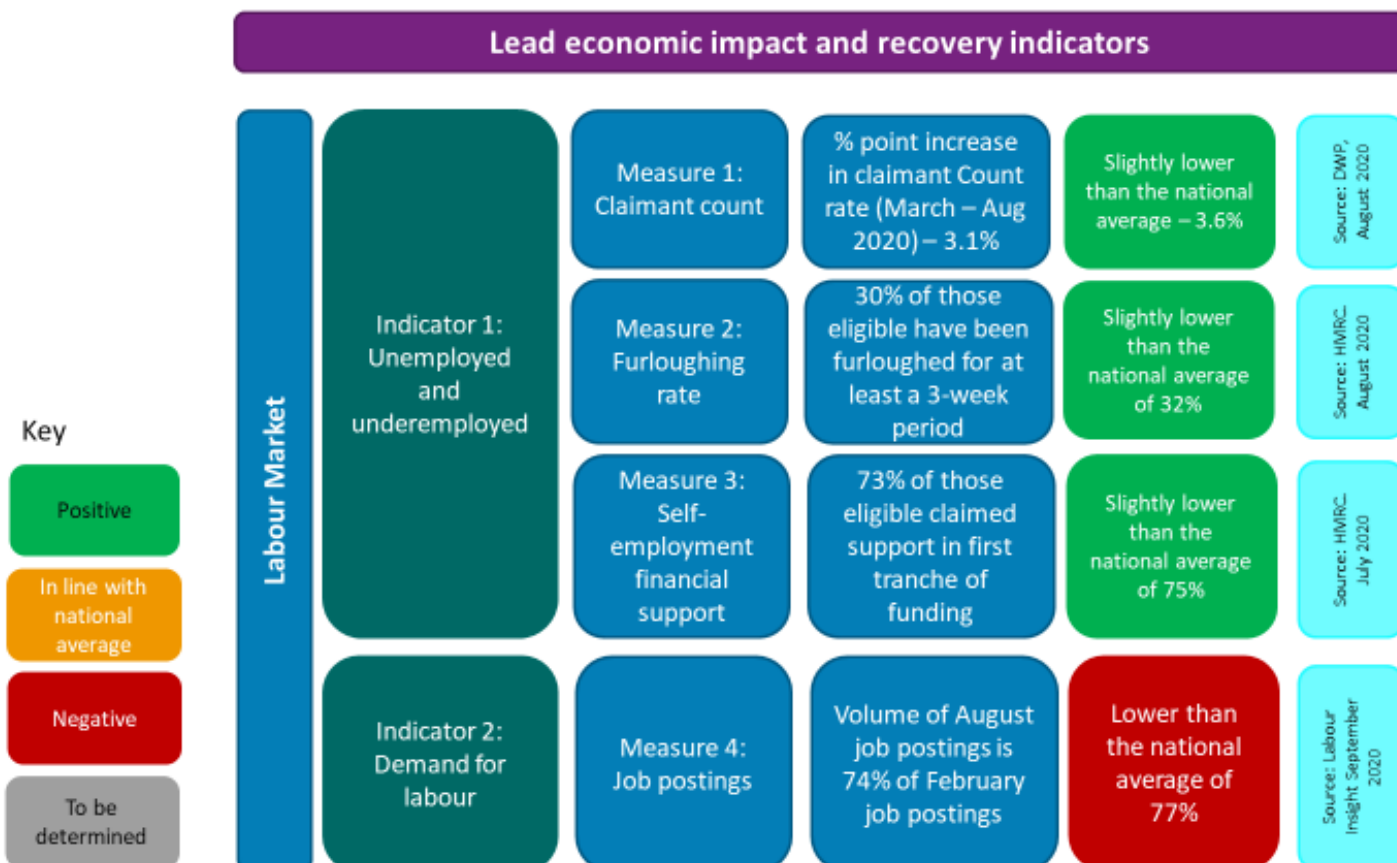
Lead economic impact and recovery indicators

Key

Positive

In line with national average

Negative

To be determined

Labour Market

Indicator 1: Unemployed and underemployed

Measure 1: Claimant count

% point increase in claimant Count rate (March – Aug 2020) – 3.1%

Slightly lower than the national average – 3.6%

Source: DWP, August 2020

Measure 2: Furloughing rate

30% of those eligible have been furloughed for at least a 3-week period

Slightly lower than the national average of 32%

Source: HMRC, August 2020

Measure 3: Self-employment financial support

73% of those eligible claimed support in first tranche of funding

Slightly lower than the national average of 75%

Source: HMRC, July 2020

Indicator 2: Demand for labour

Measure 4: Job postings

Volume of August job postings is 74% of February job postings

Lower than the national average of 77%

Source: Labour Insight September 2020